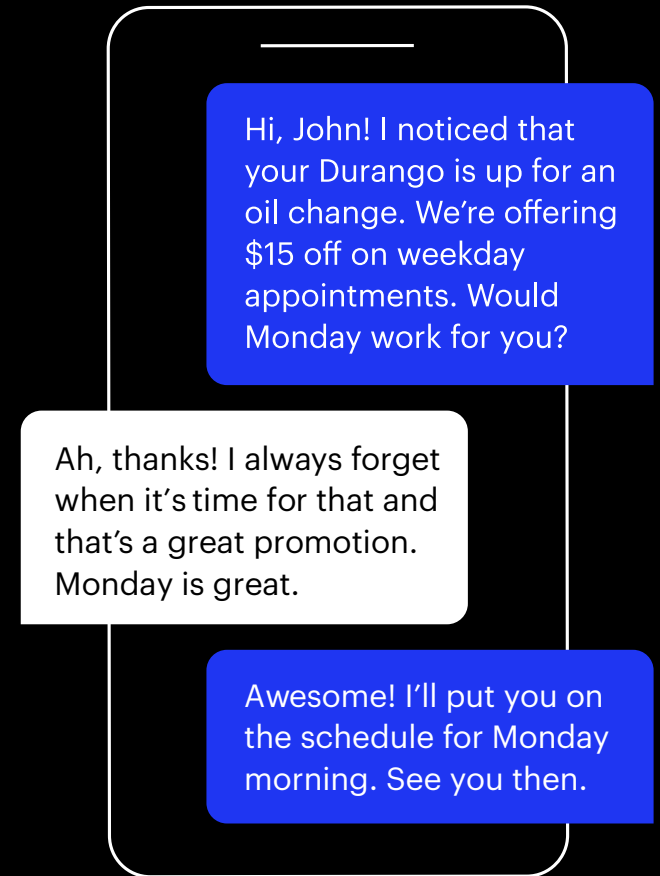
Hi, John! I noticed that your Durango is up for an oil change. We’re offering $15 off on weekday appointments. Would Monday work for you?

Ah, thanks! I always forget when it’s time for that and that’s a great promotion. Monday is great.

Awesome! I’ll put you on the schedule for Monday morning. See you then.